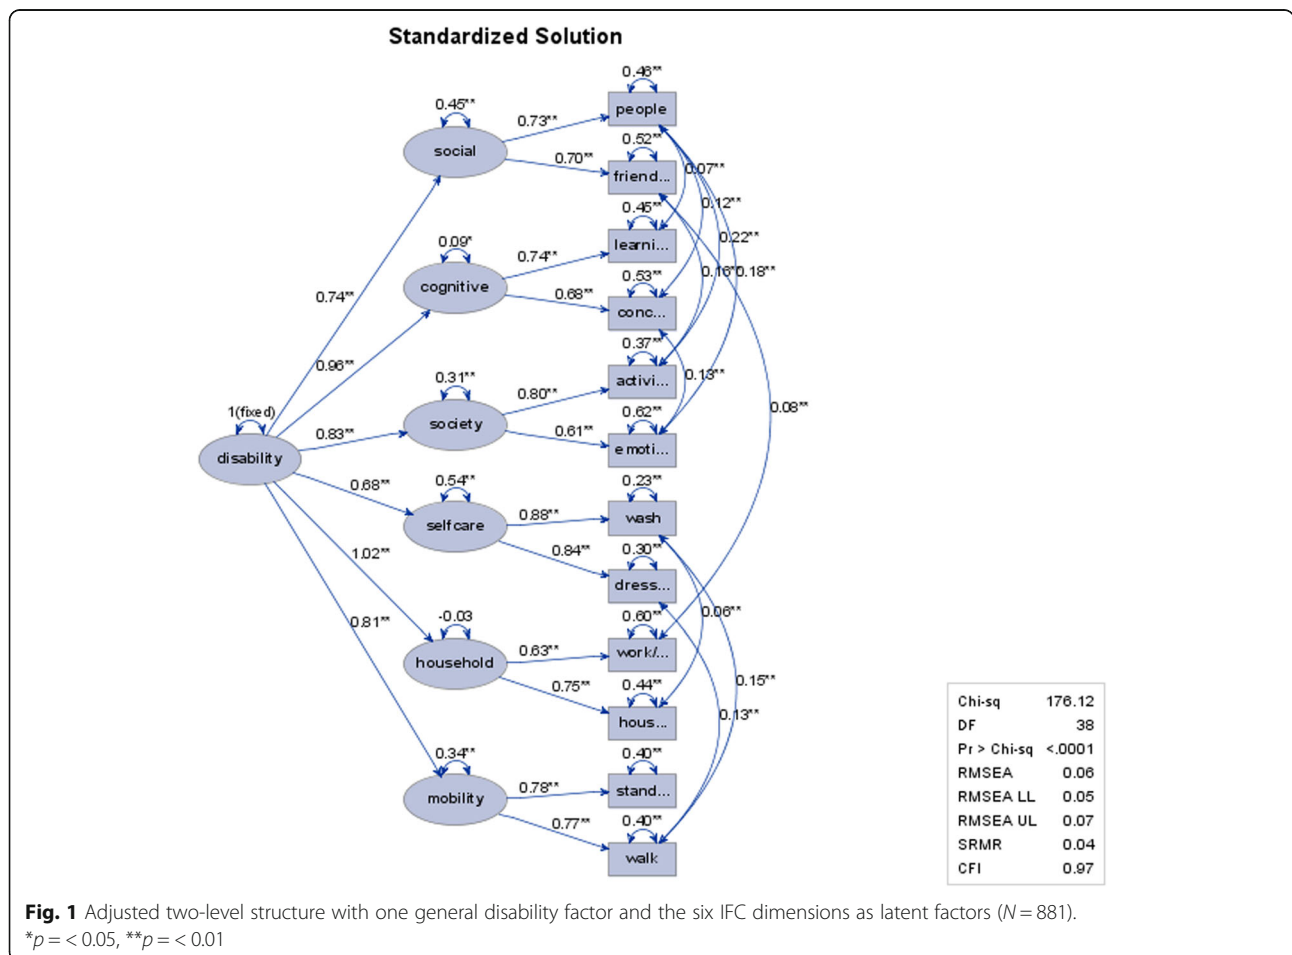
Standardized Solution

1(fixed)
disability
0.74**
0.96**
0.83**
0.68**
1.02**
0.81**

0.45**
social
0.73**
0.70**

0.09*
cognitive
0.74**
0.68**

0.31**
society
0.80**
0.61**

0.54**
selfcare
0.88**
0.84**

-0.03
household
0.63**
0.75**

0.34**
mobility
0.78**
0.77**

0.46**
people
0.52**
friend...
0.45**
learni...
0.53**
conc...
0.37**
activi...
0.62**
emoti...
0.23**
wash
0.30**
dress...
0.60**
work/...
0.44**
hous...
0.40**
stand...
0.40**
walk

0.07**
0.12**
0.22**
0.16**
0.18**
0.13**
0.08**
0.06**
0.15**
0.13**

| Chi-sq | 176.12 |
|---|---|
| DF | 38 |
| Pr > Chi-sq | <.0001 |
| RMSEA | 0.06 |
| RMSEA LL | 0.05 |
| RMSEA UL | 0.07 |
| SRMR | 0.04 |
| CFI | 0.97 |

Fig. 1 Adjusted two-level structure with one general disability factor and the six IFC dimensions as latent factors ($N = 881$).
$^{*}p = < 0.05$, $^{**}p = < 0.01$